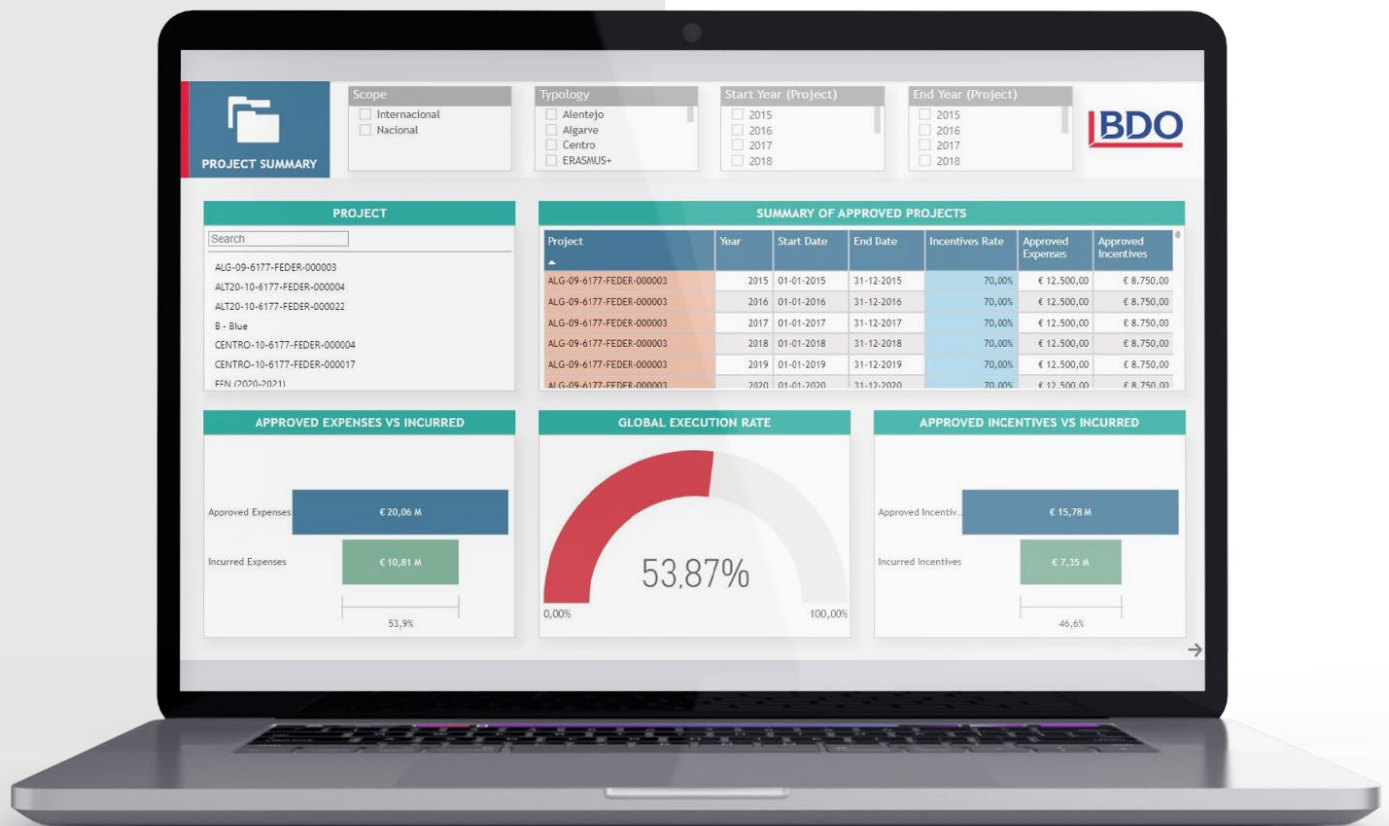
PROJECT SUMMARY

Scope
Internacional
Nacional

Typology
Alentejo
Algarve
Centro
ERASMUS+

Start Year (Project)
2015
2016
2017
2018

End Year (Project)
2015
2016
2017
2018

BDO

PROJECT

Search

ALG-09-6177-FEDER-000003
ALT20-10-6177-FEDER-000004
ALT20-10-6177-FEDER-000022
B - Blue
CENTRO-10-6177-FEDER-000004
CENTRO-10-6177-FEDER-000017
FEN (2020-2021)

SUMMARY OF APPROVED PROJECTS

| Project | Year | Start Date | End Date | Incentives Rate | Approved Expenses | Approved Incentives |
|---|---|---|---|---|---|---|
| ALG-09-6177-FEDER-000003 | 2015 | 01-01-2015 | 31-12-2015 | 70,00% | € 12.500,00 | € 8.750,00 |
| ALG-09-6177-FEDER-000003 | 2016 | 01-01-2016 | 31-12-2016 | 70,00% | € 12.500,00 | € 8.750,00 |
| ALG-09-6177-FEDER-000003 | 2017 | 01-01-2017 | 31-12-2017 | 70,00% | € 12.500,00 | € 8.750,00 |
| ALG-09-6177-FEDER-000003 | 2018 | 01-01-2018 | 31-12-2018 | 70,00% | € 12.500,00 | € 8.750,00 |
| ALG-09-6177-FEDER-000003 | 2019 | 01-01-2019 | 31-12-2019 | 70,00% | € 12.500,00 | € 8.750,00 |
| ALG-09-6177-FEDER-000003 | 2020 | 01-01-2020 | 31-12-2020 | 70,00% | € 12.500,00 | € 8.750,00 |

APPROVED EXPENSES VS INCURRED

Approved Expenses € 20,06 M
Incurred Expenses € 10,81 M
53,9%

GLOBAL EXECUTION RATE

53,87%
0,00%
100,00%

APPROVED INCENTIVES VS INCURRED

Approved Incentiv... € 15,78 M
Incurred Incentives € 7,35 M
46,6%